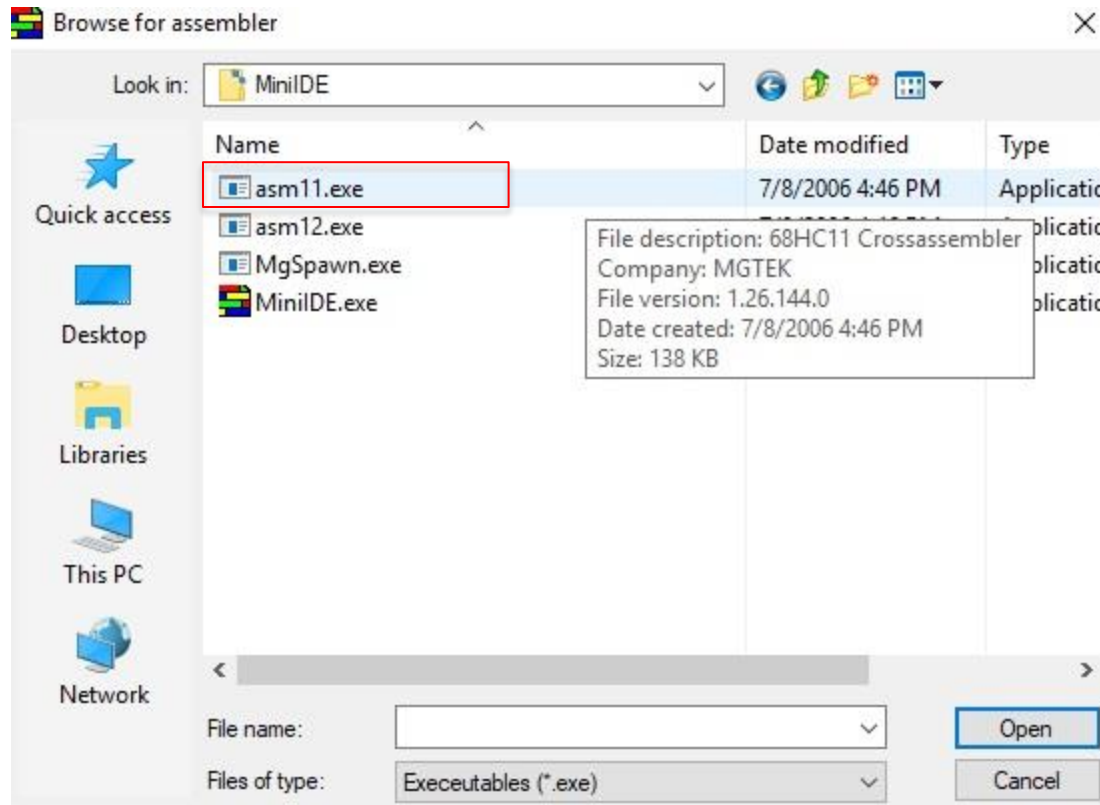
Browse for assembler

Look in: MiniIDE

Quick access
Desktop
Libraries
This PC
Network

| Name | Date modified | Type |
|---|---|---|
| asm11.exe | 7/8/2006 4:46 PM | Applicatio |
| asm12.exe | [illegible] | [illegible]plicatio |
| MgSpawn.exe | | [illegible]plicatio |
| MiniIDE.exe | | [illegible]plicatio |

File description: 68HC11 Crossassembler
Company: MGTEK
File version: 1.26.144.0
Date created: 7/8/2006 4:46 PM
Size: 138 KB

File name:
Files of type: Execeutables (*.exe)

Open
Cancel